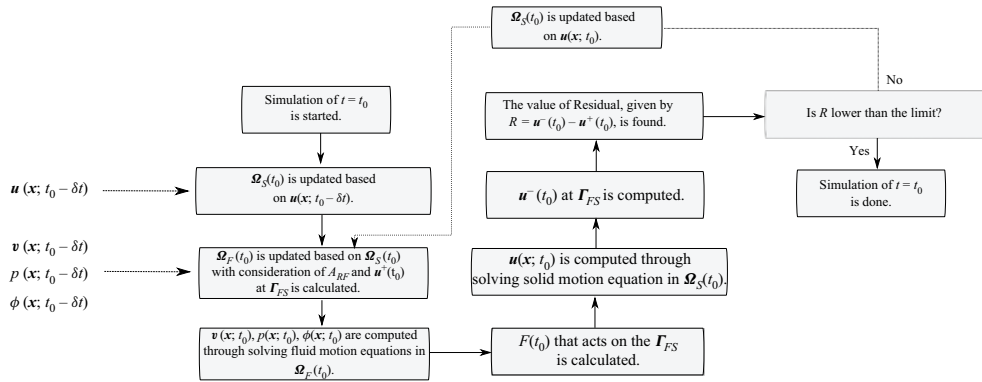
$\boldsymbol{\Omega}_S(t_0)$ is updated based on $\boldsymbol{u}(\boldsymbol{x}; t_0)$.

No

Simulation of $t = t_0$ is started.

The value of Residual, given by $R = \boldsymbol{u}^-(t_0) - \boldsymbol{u}^+(t_0)$, is found.

Is $R$ lower than the limit?

Yes

$\boldsymbol{u}(\boldsymbol{x}; t_0 - \delta t)$

$\boldsymbol{\Omega}_S(t_0)$ is updated based on $\boldsymbol{u}(\boldsymbol{x}; t_0 - \delta t)$.

$\boldsymbol{u}^-(t_0)$ at $\boldsymbol{\Gamma}_{FS}$ is computed.

Simulation of $t = t_0$ is done.

$\boldsymbol{v}(\boldsymbol{x}; t_0 - \delta t)$

$p(\boldsymbol{x}; t_0 - \delta t)$

$\phi(\boldsymbol{x}; t_0 - \delta t)$

$\boldsymbol{\Omega}_F(t_0)$ is updated based on $\boldsymbol{\Omega}_S(t_0)$ with consideration of $A_{RF}$ and $\boldsymbol{u}^+(t_0)$ at $\boldsymbol{\Gamma}_{FS}$ is calculated.

$\boldsymbol{u}(\boldsymbol{x}; t_0)$ is computed through solving solid motion equation in $\boldsymbol{\Omega}_S(t_0)$.

$\boldsymbol{v}(\boldsymbol{x}; t_0)$, $p(\boldsymbol{x}; t_0)$, $\phi(\boldsymbol{x}; t_0)$ are computed through solving fluid motion equations in $\boldsymbol{\Omega}_F(t_0)$.

$F(t_0)$ that acts on the $\boldsymbol{\Gamma}_{FS}$ is calculated.